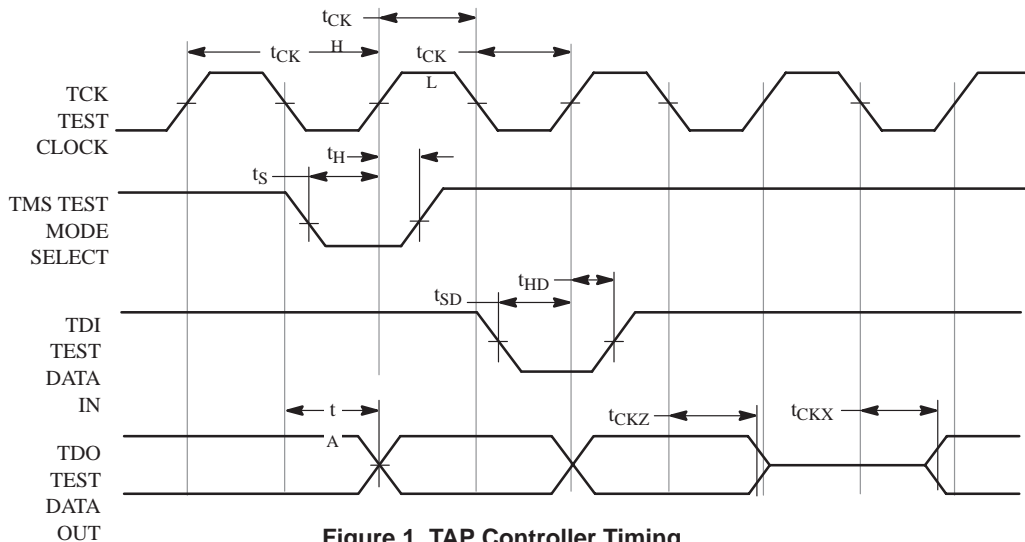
$t_{CK}$

$t_{CK}$ H

$t_{CK}$ L

TCK TEST CLOCK

$t_H$

$t_S$

TMS TEST MODE SELECT

$t_{HD}$

$t_{SD}$

TDI TEST DATA IN

t A

$t_{CKZ}$

$t_{CKX}$

TDO TEST DATA OUT

Figure 1. TAP Controller Timing